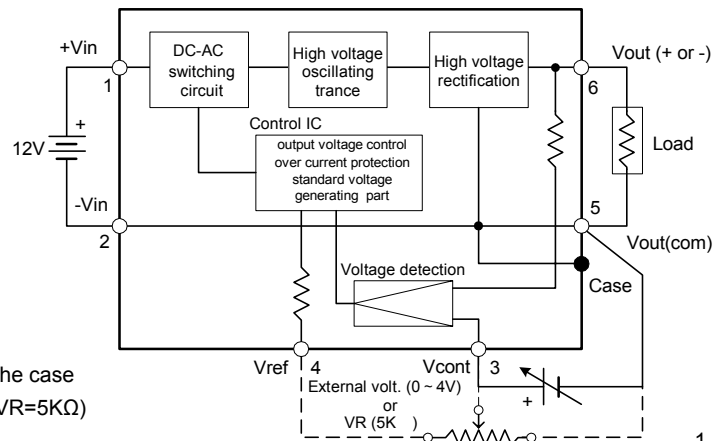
+Vin
1
DC-AC switching circuit
High voltage oscillating trance
High voltage rectification
Vout (+ or -)
6
+
12V
Control IC
output voltage control
over current protection
standard voltage generating part
Load
-Vin
2
5
Vout(com)
Voltage detection
Case
he case
VR=5KΩ)
Vref
4
Vcont
3
External volt. (0 ~ 4V)
or
VR (5K )
+
1